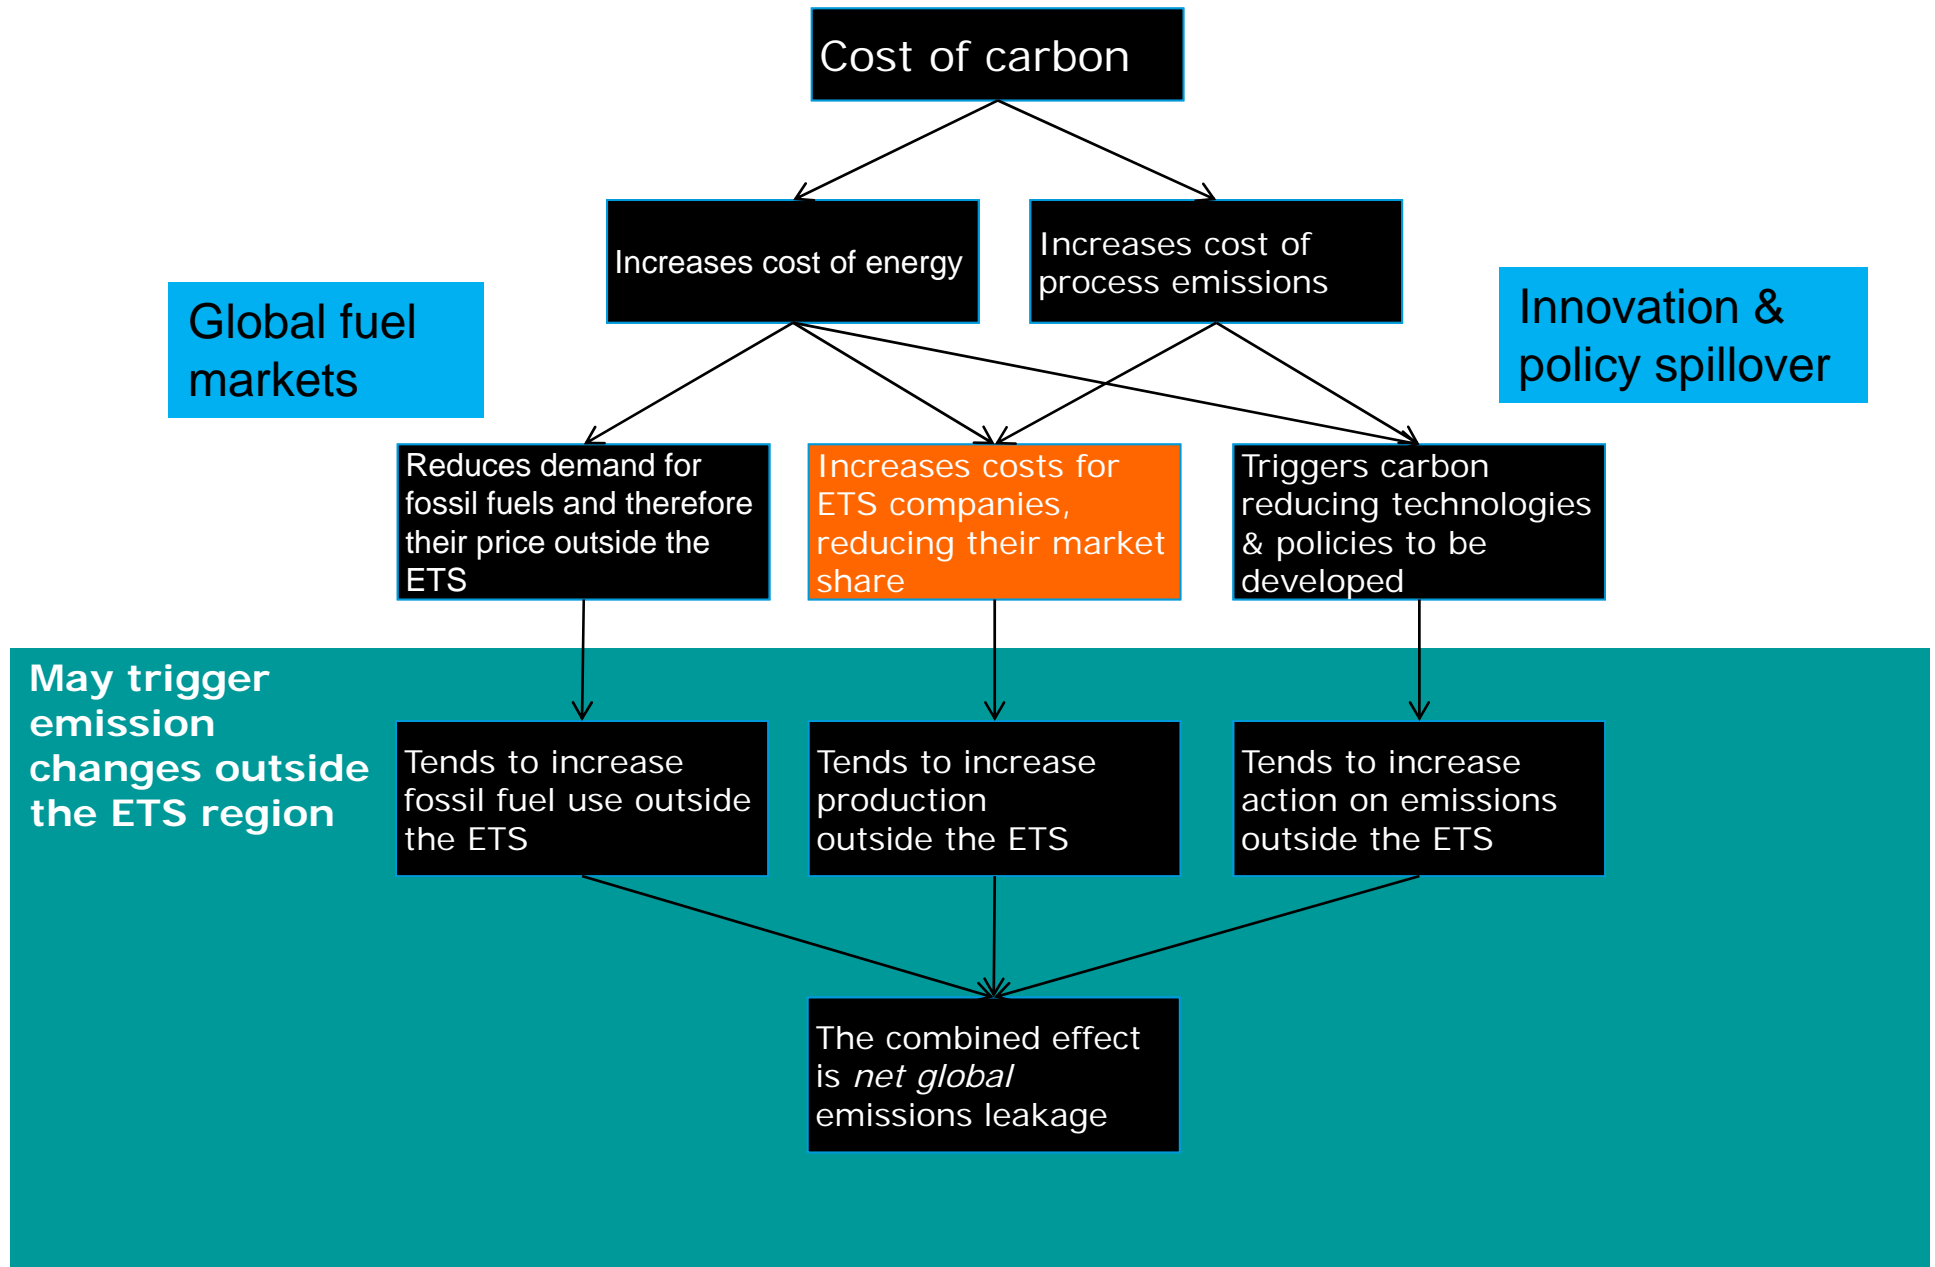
Cost of carbon

Increases cost of energy

Increases cost of process emissions

Global fuel markets

Innovation & policy spillover

Reduces demand for fossil fuels and therefore their price outside the ETS

Increases costs for ETS companies, reducing their market share

Triggers carbon reducing technologies & policies to be developed

May trigger emission changes outside the ETS region

Tends to increase fossil fuel use outside the ETS

Tends to increase production outside the ETS

Tends to increase action on emissions outside the ETS

The combined effect is *net global* emissions leakage